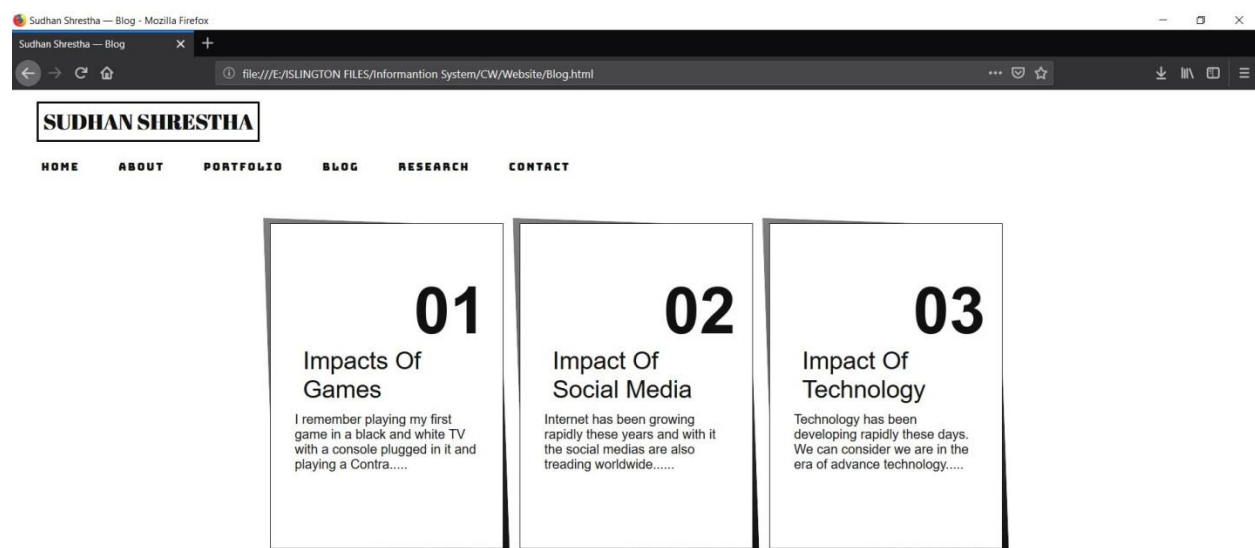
Sudhan Shrestha — Blog - Mozilla Firefox

Sudhan Shrestha — Blog

file:///E:/ISLINGTON FILES/Informantion System/CW/Website/Blog.html

SUDHAN SHRESTHA

HOME ABOUT PORTFOLIO BLOG RESEARCH CONTACT

01

Impacts Of Games

I remember playing my first game in a black and white TV with a console plugged in it and playing a Contra.....

02

Impact Of Social Media

Internet has been growing rapidly these years and with it the social medias are also treading worldwide......

03

Impact Of Technology

Technology has been developing rapidly these days. We can consider we are in the era of advance technology.....